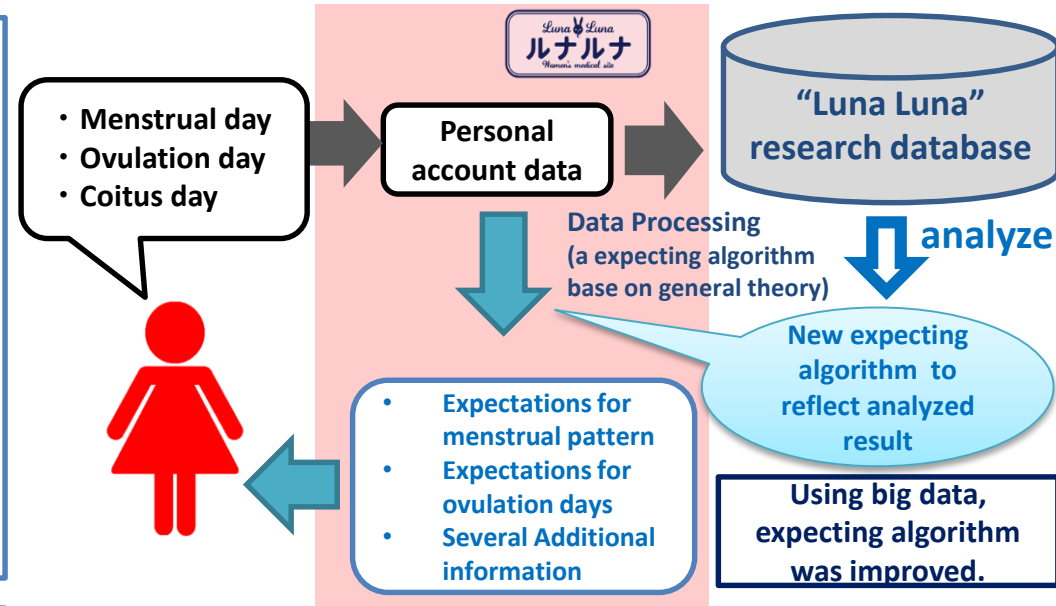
Luna Luna
ルナルナ
Women's medical site

・Menstrual day
・Ovulation day
・Coitus day

Personal account data

"Luna Luna" research database

Data Processing
(a expecting algorithm base on general theory)

analyze

New expecting algorithm to reflect analyzed result

• Expectations for menstrual pattern
• Expectations for ovulation days
• Several Additional information

Using big data, expecting algorithm was improved.